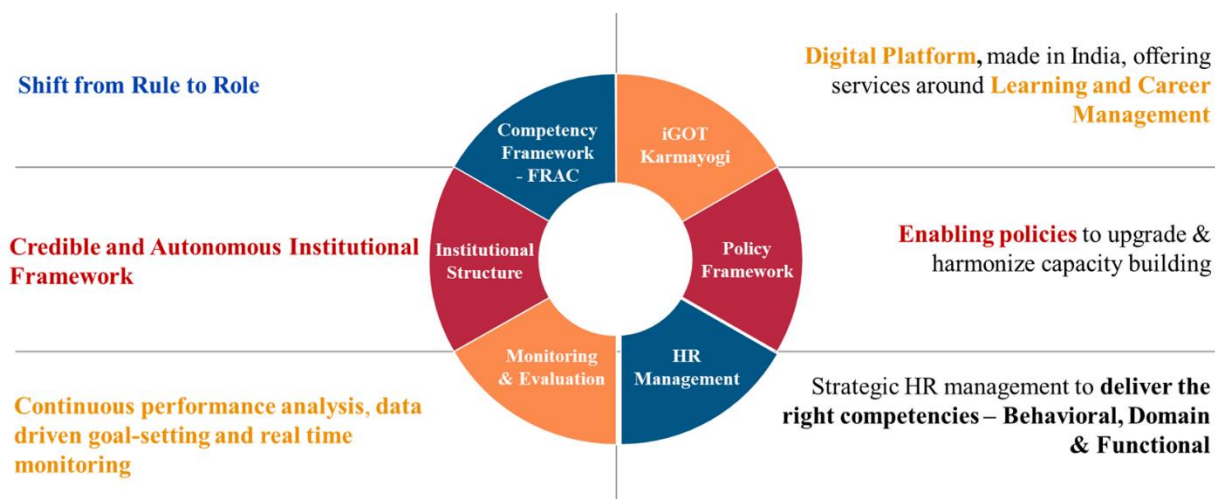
Shift from Rule to Role

Digital Platform, made in India, offering services around Learning and Career Management

Competency Framework - FRAC

iGOT Karmayogi

Credible and Autonomous Institutional Framework

Institutional Structure

Policy Framework

Enabling policies to upgrade & harmonize capacity building

Monitoring & Evaluation

HR Management

Continuous performance analysis, data driven goal-setting and real time monitoring

Strategic HR management to deliver the right competencies – Behavioral, Domain & Functional